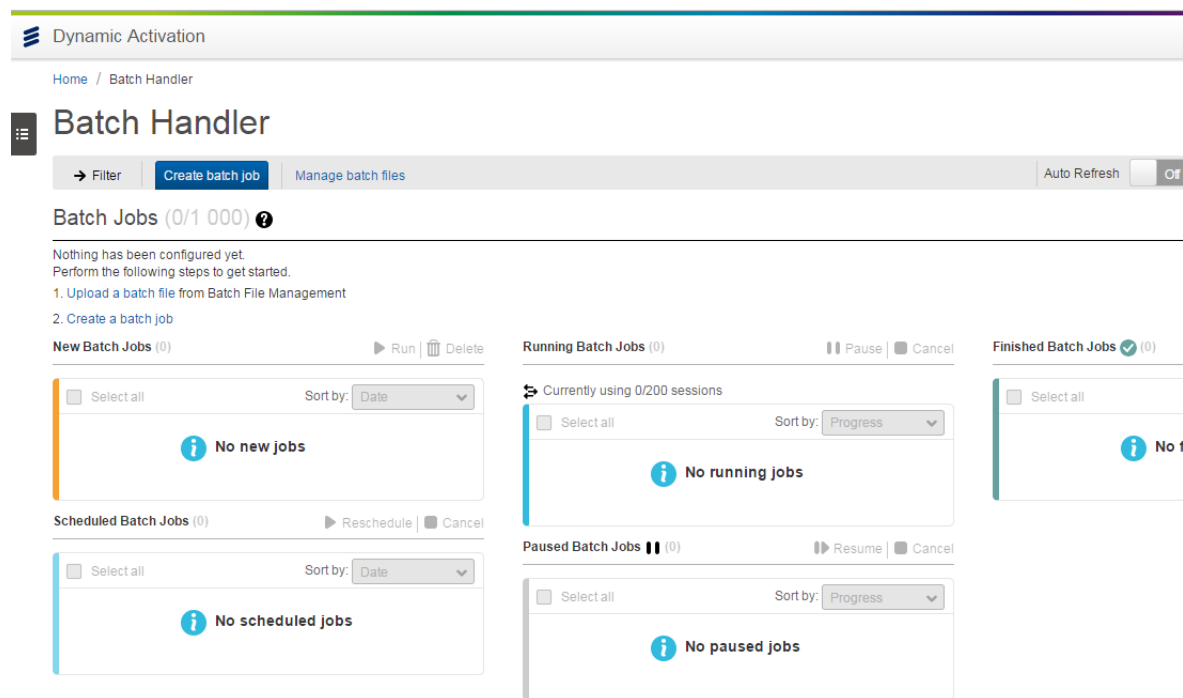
Dynamic Activation

Home / Batch Handler

Batch Handler

Filter | Create batch job | Manage batch files | Auto Refresh | Of

Batch Jobs (0/1 000)

Nothing has been configured yet.
Perform the following steps to get started.
1. Upload a batch file from Batch File Management
2. Create a batch job

New Batch Jobs (0) Run | Delete

Select all Sort by: Date

No new jobs

Scheduled Batch Jobs (0) Reschedule | Cancel

Select all Sort by: Date

No scheduled jobs

Running Batch Jobs (0) Pause | Cancel

Currently using 0/200 sessions

Select all Sort by: Progress

No running jobs

Paused Batch Jobs (0) Resume | Cancel

Select all Sort by: Progress

No paused jobs

Finished Batch Jobs (0)

Select all

No f